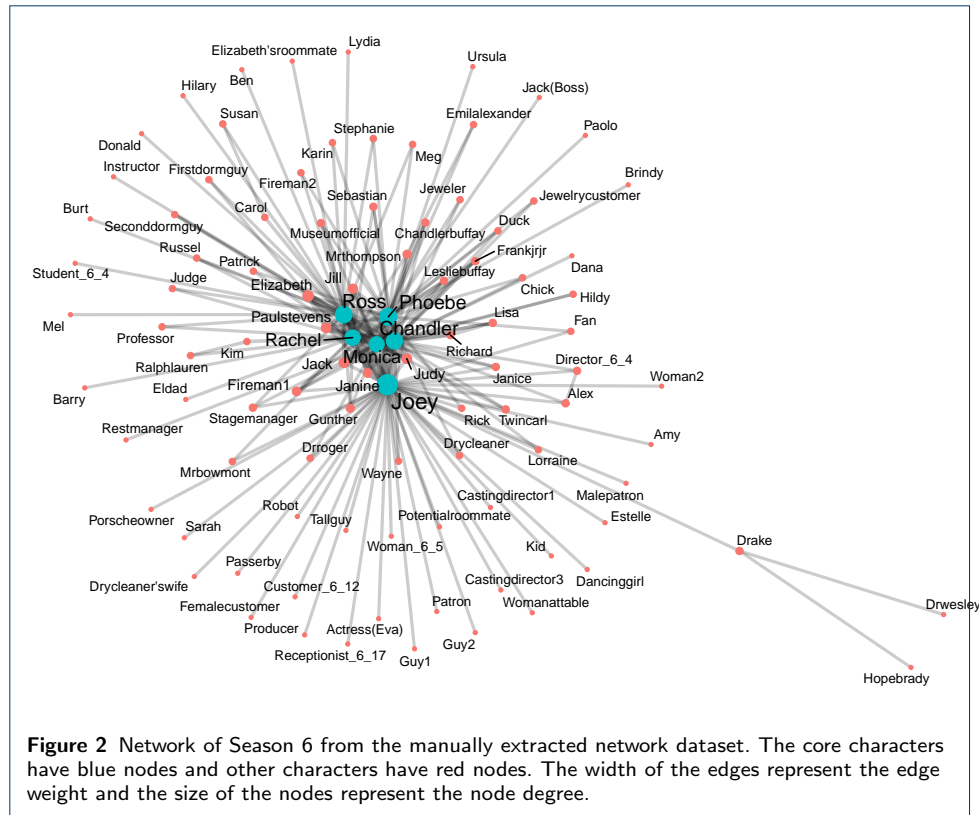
Lydia
Elizabeth'sroommate
Ursula
Ben
Hilary
Jack(Boss)
Emilalexander
Susan
Paolo
Stephanie
Donald
Karin
Meg
Brindy
Instructor
Firstdormguy
Fireman2
Jeweler
Jewelrycustomer
Sebastian
Carol
Burt
Duck
Seconddormguy
Museumofficial
Chandlerbuffay
Frankjrjr
Russel
Mrthompson
Dana
Patrick
Leslieebuffay
Student_6_4
Judge
Jill
Chick
Elizabeth
Hildy
Ross
Phoebe
Lisa
Mel
Paulstevens
Fan
Chandler
Professor
Rachel
Richard
Kim
Monica
Director_6_4
Jack
Ralphlauren
Judy
Janice
Woman2
Eldad
Fireman1
Janine
Barry
Alex
Joey
Stagemanager
Twincarl
Rick
Gunther
Restmanager
Amy
Drycleaner
Drroger
Lorraine
Mrbowmont
Wayne
Malepatron
Castingdirector1
Robot
Porscheowner
Estelle
Tallguy
Potentialroommate
Sarah
Drake
Kid
Woman_6_5
Passerby
Castingdirector3
Dancinggirl
Drycleaner'swife
Customer_6_12
Womanattable
Patron
Femalecustomer
Drwesley
Producer
Actress(Eva)
Guy2
Receptionist_6_17
Guy1
Hopebrady

**Figure 2** Network of Season 6 from the manually extracted network dataset. The core characters have blue nodes and other characters have red nodes. The width of the edges represent the edge weight and the size of the nodes represent the node degree.